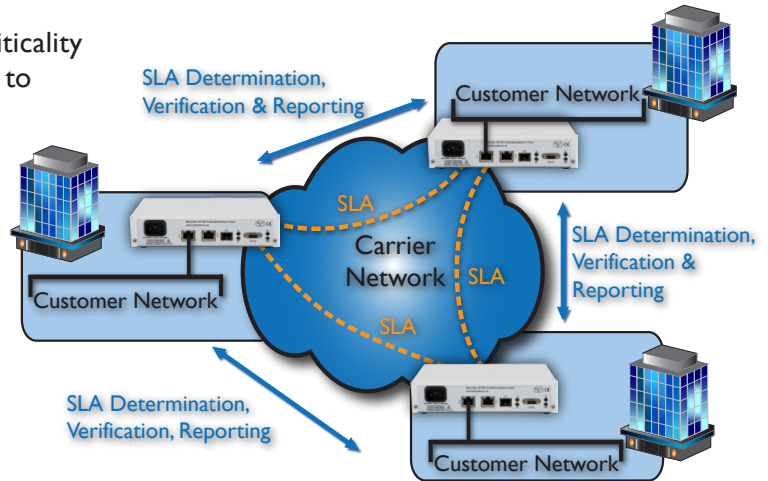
iticality
to

SLA Determination,
Verification & Reporting

Customer Network

SLA

Carrier
Network

SLA

SLA

SLA Determination,
Verification &
Reporting

Customer Network

SLA Determination,
Verification, Reporting

Customer Network